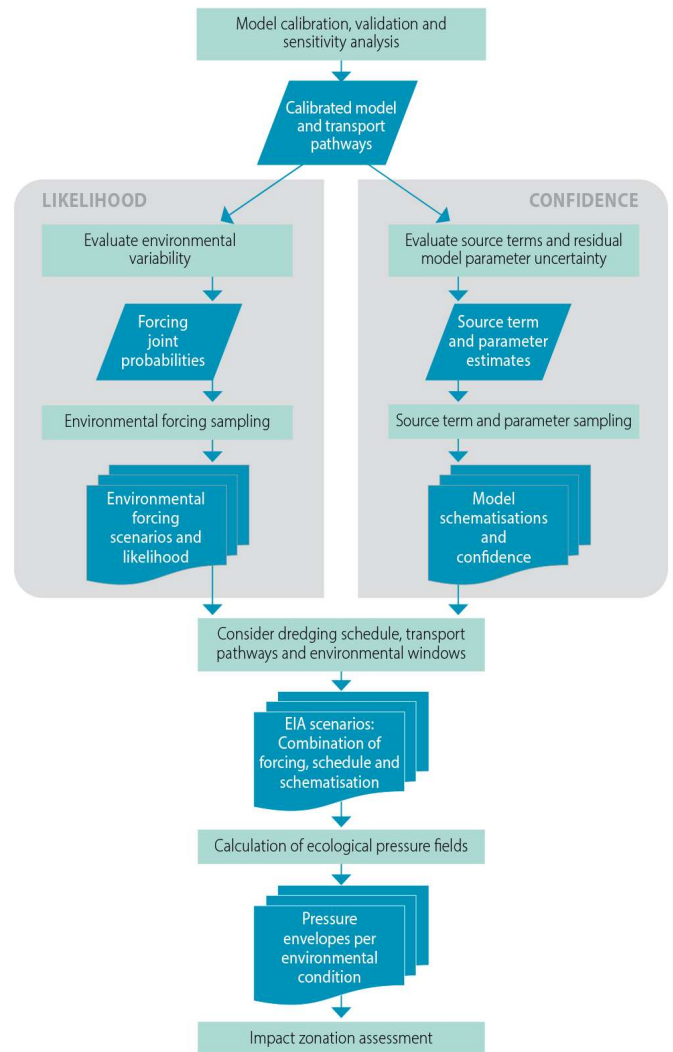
Model calibration, validation and sensitivity analysis

Calibrated model and transport pathways

LIKELIHOOD

Evaluate environmental variability

Forcing joint probabilities

Environmental forcing sampling

Environmental forcing scenarios and likelihood

CONFIDENCE

Evaluate source terms and residual model parameter uncertainty

Source term and parameter estimates

Source term and parameter sampling

Model schematisations and confidence

Consider dredging schedule, transport pathways and environmental windows

EIA scenarios: Combination of forcing, schedule and schematisation

Calculation of ecological pressure fields

Pressure envelopes per environmental condition

Impact zonation assessment